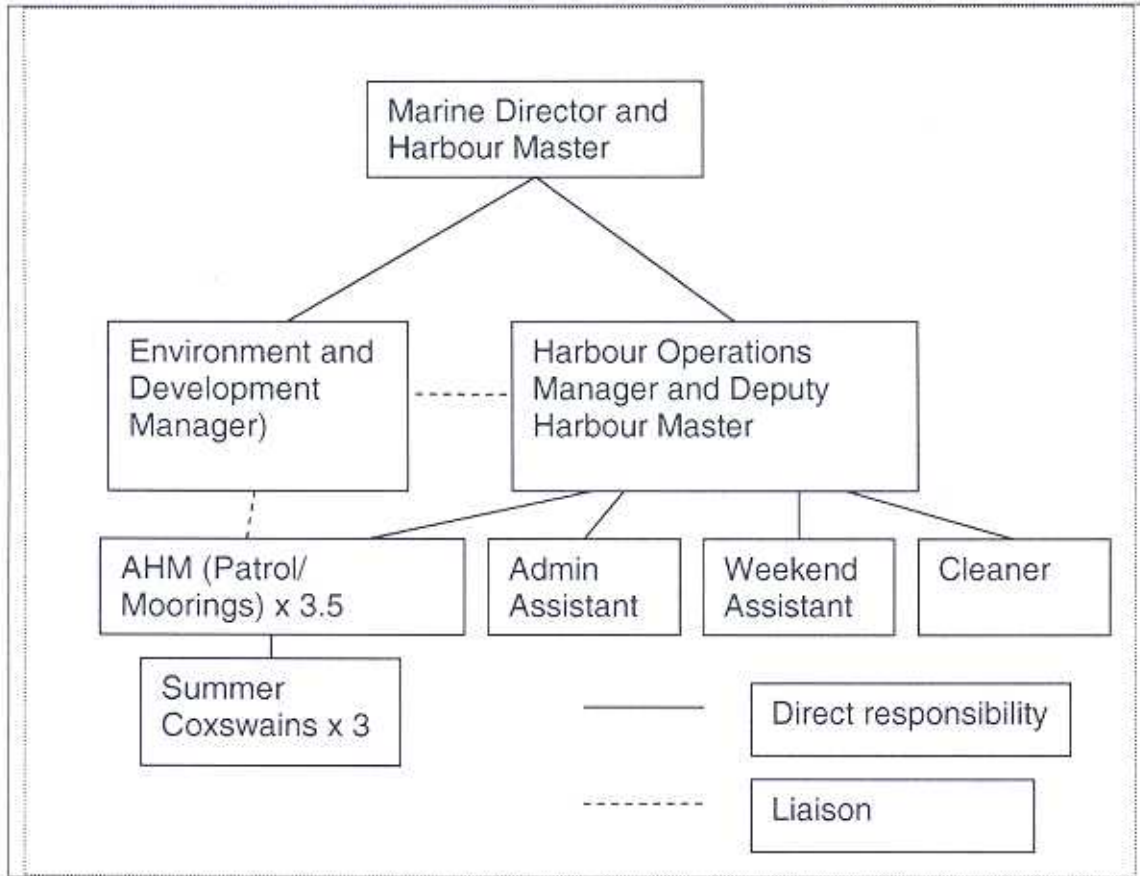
Marine Director and Harbour Master

Environment and Development Manager)

Harbour Operations Manager and Deputy Harbour Master

AHM (Patrol/ Moorings) x 3.5

Admin Assistant

Weekend Assistant

Cleaner

Summer Coxswains x 3

Direct responsibility

Liaison